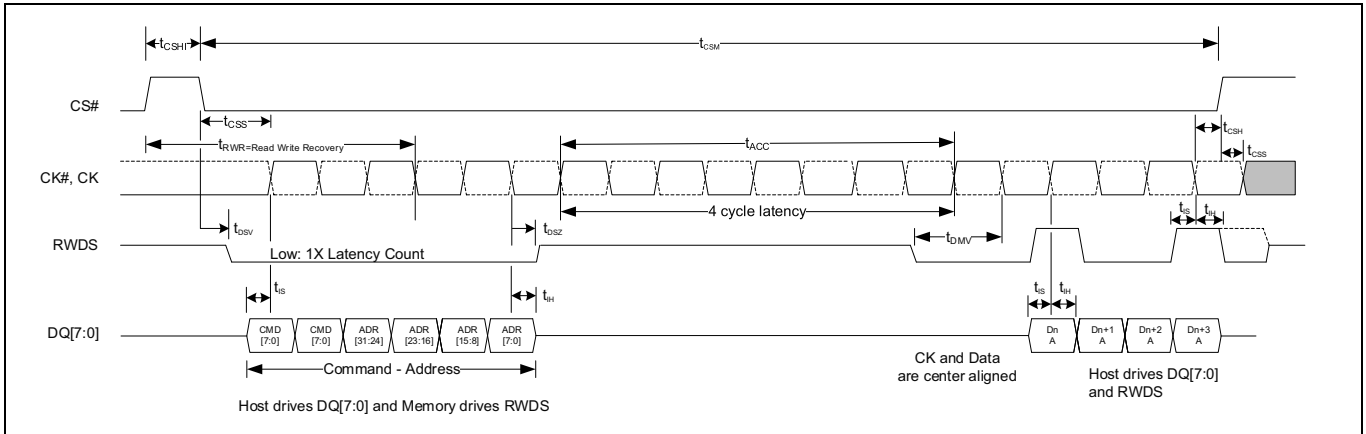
$t_{CSHI}$

$t_{CSM}$

CS#

$t_{CSS}$

$t_{RWR=Read Write Recovery}$

$t_{ACC}$

$t_{CSH}$

$t_{CSS}$

CK#, CK

4 cycle latency

$t_{DSV}$

$t_{DSZ}$

$t_{IS}$

$t_{IH}$

RWDS

Low: 1X Latency Count

$t_{DMV}$

$t_{IS}$

$t_{IH}$

$t_{IS}$

$t_{IH}$

DQ[7:0]

CMD [7:0]

CMD [7:0]

ADR [31:24]

ADR [23:16]

ADR [15:8]

ADR [7:0]

Dn A

Dn+1 A

Dn+2 A

Dn+3 A

Command - Address

CK and Data are center aligned

Host drives DQ[7:0] and RWDS

Host drives DQ[7:0] and Memory drives RWDS